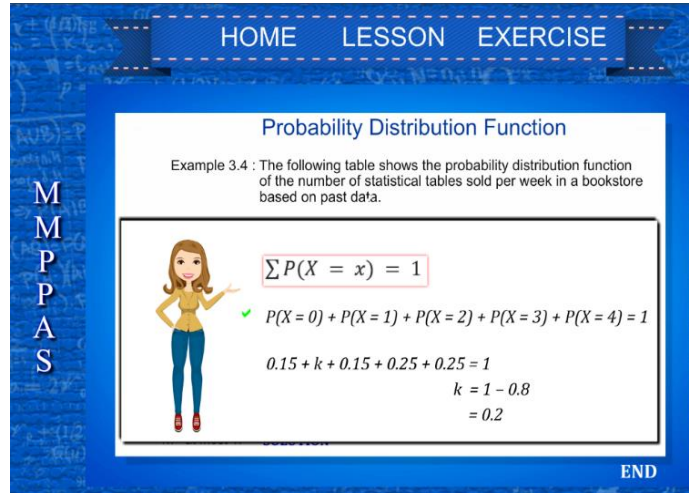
HOME LESSON EXERCISE

M
M
P
P
A
S

Probability Distribution Function

Example 3.4 : The following table shows the probability distribution function of the number of statistical tables sold per week in a bookstore based on past data.

$\sum P(X = x) = 1$

$P(X = 0) + P(X = 1) + P(X = 2) + P(X = 3) + P(X = 4) = 1$

$0.15 + k + 0.15 + 0.25 + 0.25 = 1$

$k = 1 - 0.8$

$= 0.2$

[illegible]

END